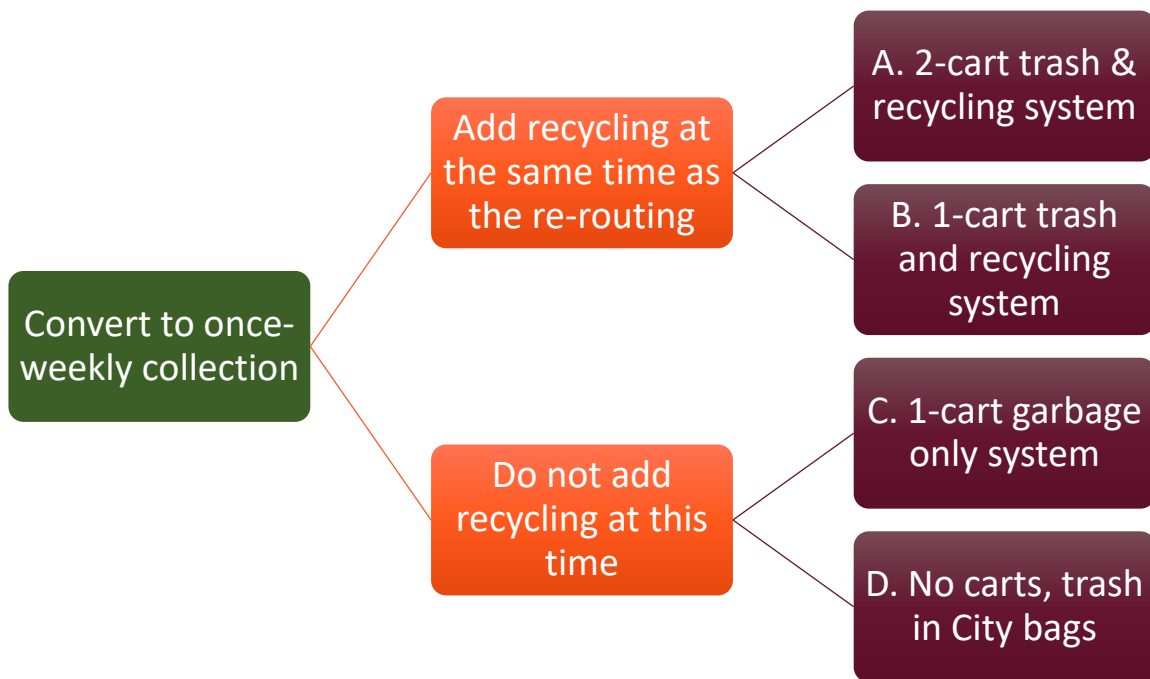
Convert to once-weekly collection

Add recycling at the same time as the re-routing

A. 2-cart trash & recycling system

B. 1-cart trash and recycling system

Do not add recycling at this time

C. 1-cart garbage only system

D. No carts, trash in City bags